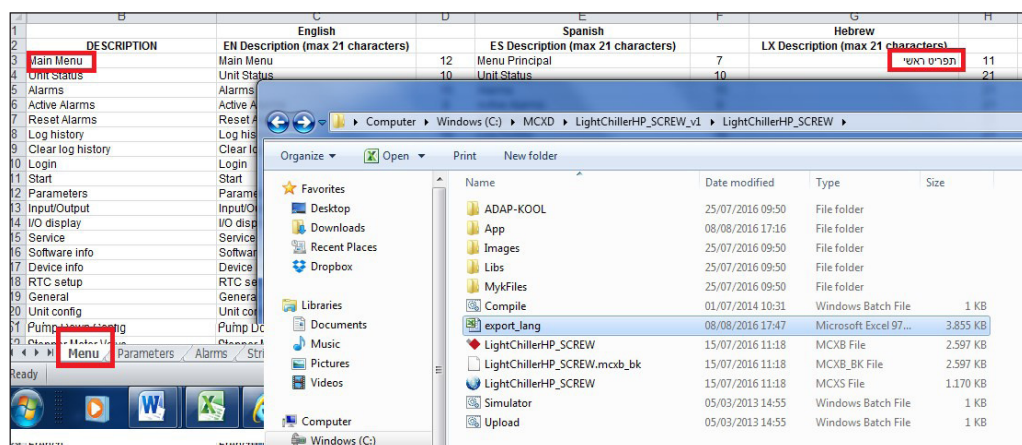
| | B | C | D | E | F | G | H |
|---|---|---|---|---|---|---|---|
| 1 | | English | | Spanish | | Hebrew | |
| 2 | DESCRIPTION | EN Description (max 21 characters) | | ES Description (max 21 characters) | | LX Description (max 21 characters) | |
| 3 | Main Menu | Main Menu | 12 | Menu Principal | 7 | תפריט ראשי | 11 |
| 4 | Unit Status | Unit Status | 10 | Unit Status | 10 | | 21 |
| 5 | Alarms | Alarms | | | | | |
| 6 | Active Alarms | Active A | | | | | |
| 7 | Reset Alarms | Reset A | | | | | |
| 8 | Log history | Log his | | | | | |
| 9 | Clear log history | Clear lo | | | | | |
| 10 | Login | Login | | | | | |
| 11 | Start | Start | | | | | |
| 12 | Parameters | Parame | | | | | |
| 13 | Input/Output | Input/Ou | | | | | |
| 14 | I/O display | I/O disp | | | | | |
| 15 | Service | Service | | | | | |
| 16 | Software info | Softwar | | | | | |
| 17 | Device info | Device | | | | | |
| 18 | RTC setup | RTC set | | | | | |
| 19 | General | Genera | | | | | |
| 20 | Unit config | Unit con | | | | | |
| 21 | Pump Down config | Pump Do | | | | | |

Menu Parameters Alarms Stri

Ready

Computer ▸ Windows (C:) ▸ MCXD ▸ LightChillerHP_SCREW_v1 ▸ LightChillerHP_SCREW ▸

Organize ▾ Open ▾ Print New folder

Favorites
Desktop
Downloads
Recent Places
Dropbox

Libraries
Documents
Music
Pictures
Videos

Computer
Windows (C:)

| Name | Date modified | Type | Size |
|---|---|---|---|
| ADAP-KOOL | 25/07/2016 09:50 | File folder | |
| App | 08/08/2016 17:16 | File folder | |
| Images | 25/07/2016 09:50 | File folder | |
| Libs | 25/07/2016 09:50 | File folder | |
| MykFiles | 25/07/2016 09:50 | File folder | |
| Compile | 01/07/2014 10:31 | Windows Batch File | 1 KB |
| export_lang | 08/08/2016 17:47 | Microsoft Excel 97... | 3.855 KB |
| LightChillerHP_SCREW | 15/07/2016 11:18 | MCXB File | 2.597 KB |
| LightChillerHP_SCREW.mcxb_bk | 15/07/2016 11:18 | MCXB_BK File | 2.597 KB |
| LightChillerHP_SCREW | 15/07/2016 11:18 | MCXS File | 1.170 KB |
| Simulator | 05/03/2013 14:55 | Windows Batch File | 1 KB |
| Upload | 05/03/2013 14:55 | Windows Batch File | 1 KB |